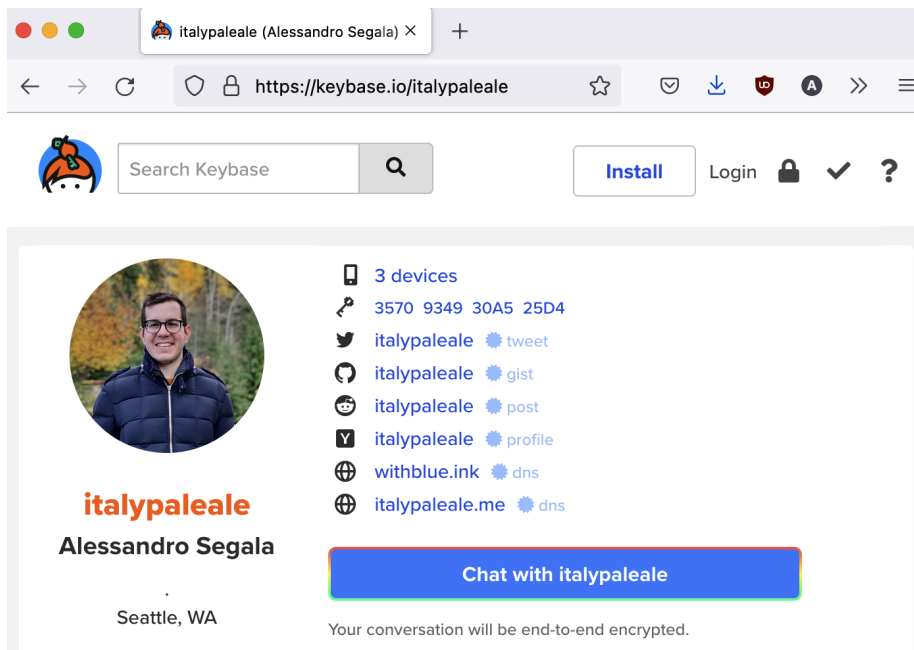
italypaleale (Alessandro Segala) ×

https://keybase.io/italypaleale

Search Keybase

Install

Login

?

3 devices

3570 9349 30A5 25D4

italypaleale tweet

italypaleale gist

italypaleale post

italypaleale profile

withblue.ink dns

italypaleale.me dns

italypaleale

Alessandro Segala

.

Seattle, WA

Chat with italypaleale

Your conversation will be end-to-end encrypted.